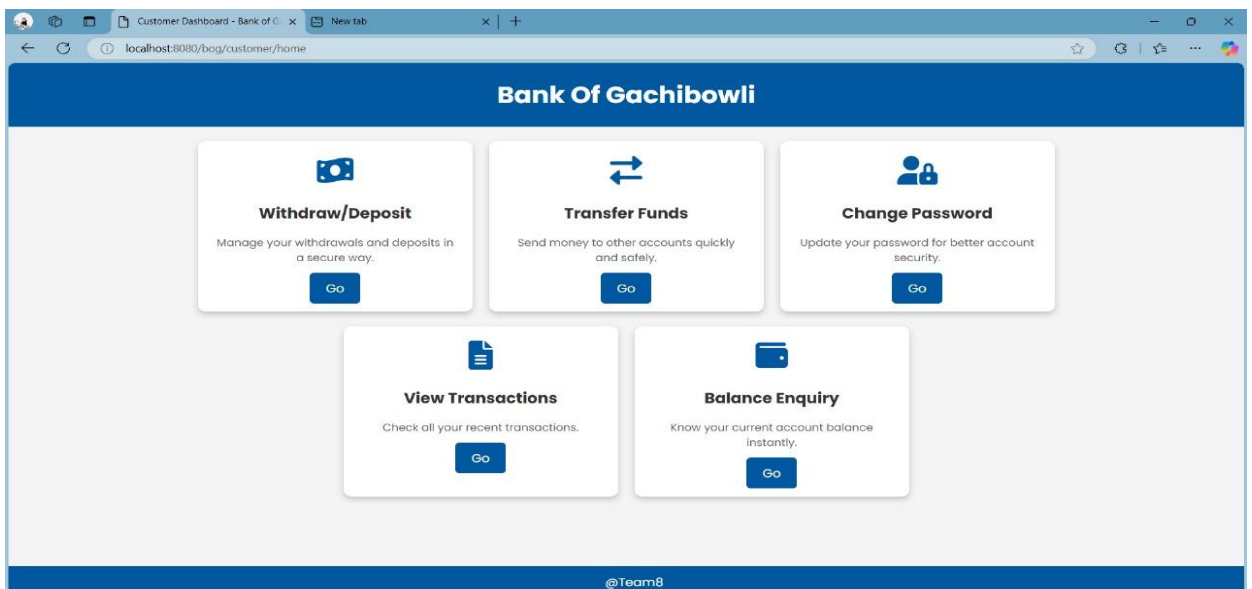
Customer Dashboard - Bank of G
New tab
localhost:8080/bog/customer/home

Bank Of Gachibowli

Withdraw/Deposit
Manage your withdrawals and deposits in a secure way.
Go

Transfer Funds
Send money to other accounts quickly and safely.
Go

Change Password
Update your password for better account security.
Go

View Transactions
Check all your recent transactions.
Go

Balance Enquiry
Know your current account balance instantly.
Go

@Team8